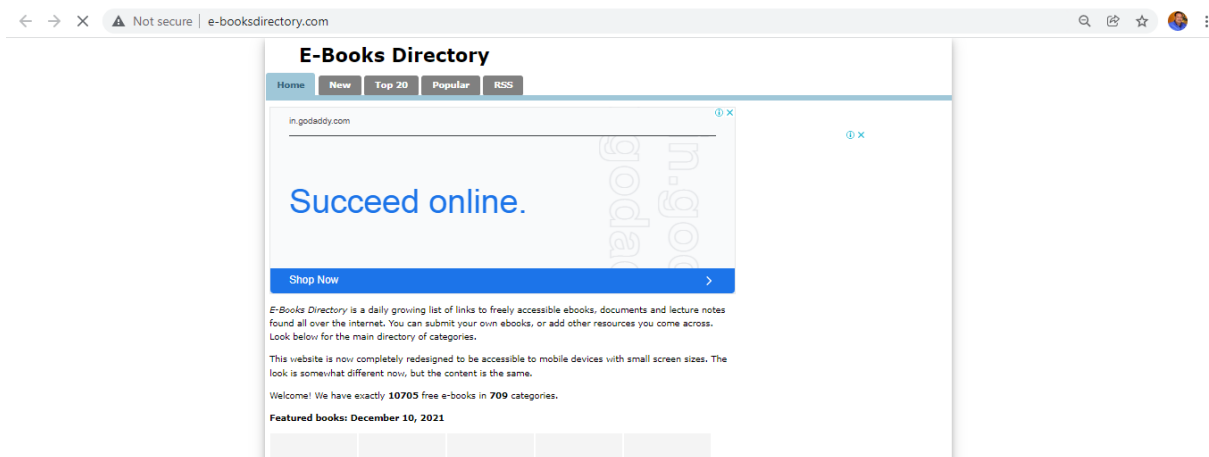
Not secure | e-booksdirectory.com

E-Books Directory

Home New Top 20 Popular RSS

in.godaddy.com

Succeed online.

in.godad

Shop Now

*E-Books Directory* is a daily growing list of links to freely accessible ebooks, documents and lecture notes found all over the internet. You can submit your own ebooks, or add other resources you come across. Look below for the main directory of categories.

This website is now completely redesigned to be accessible to mobile devices with small screen sizes. The look is somewhat different now, but the content is the same.

Welcome! We have exactly **10705** free e-books in **709** categories.

**Featured books: December 10, 2021**